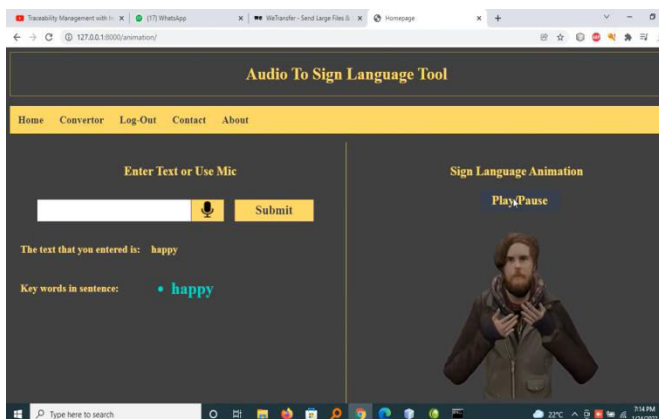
Traceability Management with I× | (17) WhatsApp × | WeTransfer - Send Large Files & × | Homepage × | +

127.0.0.1:8000/animation/

Audio To Sign Language Tool

Home Convertor Log-Out Contact About

Enter Text or Use Mic

Submit

The text that you entered is: happy

Key words in sentence:

• happy

Sign Language Animation

Play/Pause

Type here to search

22°C

7:14 PM
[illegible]